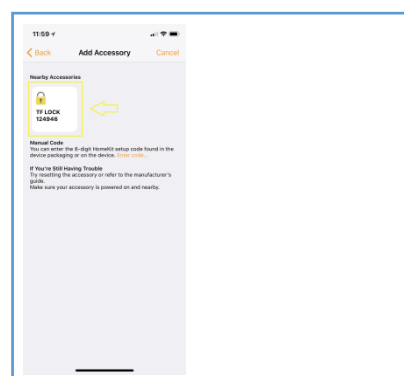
11:59

Back Add Accessory Cancel

Nearby Accessories

TF LOCK
124946

Manual Code
You can enter the 8-digit HomeKit setup code found in the device packaging or on the device. Enter code...

If You're Still Having Trouble
Try resetting the accessory or refer to the manufacturer's guide.
Make sure your accessory is powered on and nearby.